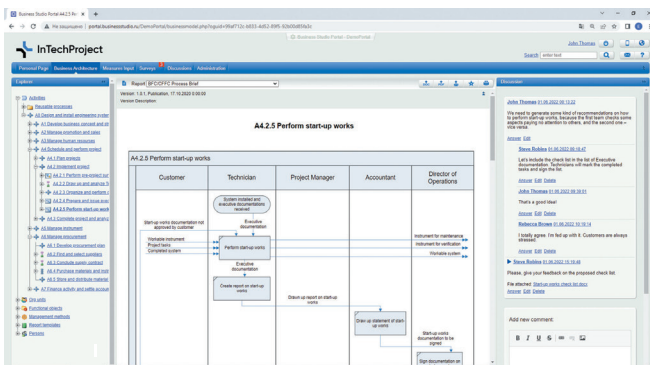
Business Studio Portal A4.2.5 Pe ×  +

← → C  ⚠ Не защищено | portal.businessstudio.ru/DemoPortal/businessmodel.php?ouguid=

Business Studio Portal - DemoPortal

InTechProject

John Thomas

Search enter text

Personal Page  Business Architecture  Measures Input  Surveys  Discussions  Administration

Explorer

Activities
Reusable processes
A4 Design and install engineering system
A4.1 Develop business concept and str
A4.2 Manage promotion and sales
A4.3 Manage human resources
A4.4 Schedule and perform project
A4.1 Plan projects
A4.2 Implement project
A4.2.1 Perform pre-project sur
A4.2.2 Draw up and approve T
A4.2.3 Organize and perform
A4.2.4 Prepare and issue proj
A4.2.5 Perform start-up work
A4.3 Complete project and analyz
A5 Manage Instrument
A6 Manage procurement
A6.1 Develop procurement plan
A6.2 Find and select suppliers
A6.3 Conclude supply contract
A6.4 Purchase materials and tools
A6.5 Store and distribute material
A7 Finance activity and settle accou
Org units
Functional objects
Management methods
Report templates
Persons

Report: BFC/CFFC Process Brief

Version: 1.0.1, Publication, 17.10.2020 0:00:00
Version Description:

A4.2.5 Perform start-up works

A4.2.5 Perform start-up works

| Customer | Technician | Project Manager | Accountant | Director of Operations |
|---|---|---|---|---|

System installed and executive documentation received
Executive documentation
Start-up works documentation not approved by customer
Workable instrument
Project tasks
Completed system
Perform start-up works
Instrument for maintenance
Instrument for verification
Workable system
Executive documentation
Create report on start-up works
Drawn up report on start-up works
Draw up statement of start-up works
Start-up works documentation to be signed
Sign documentation on

Discussion

John Thomas 01.06.2022 06:13:22
We need to generate some kind of recommendations on how to perform start-up works, because the first team checks some aspects paying no attention to others, and the second one – vice versa.
Answer Edit Delete

Steve Robins 01.06.2022 06:18:47
Let's include the check list in the list of Executive documentation. Technicians will mark the completed tasks and sign the list.
Answer Edit Delete

John Thomas 01.06.2022 06:38:51
That's a good idea!
Answer Edit Delete

Rebecca Brown 01.06.2022 10:16:14
I totally agree. I'm fed up with it. Customers are always stressed.
Answer Edit Delete

Steve Robins 01.06.2022 15:16:48
Please, give your feedback on the proposed check list.
File attached: Start-up works check list.docx
Answer Edit Delete

Add new comment
B I U S